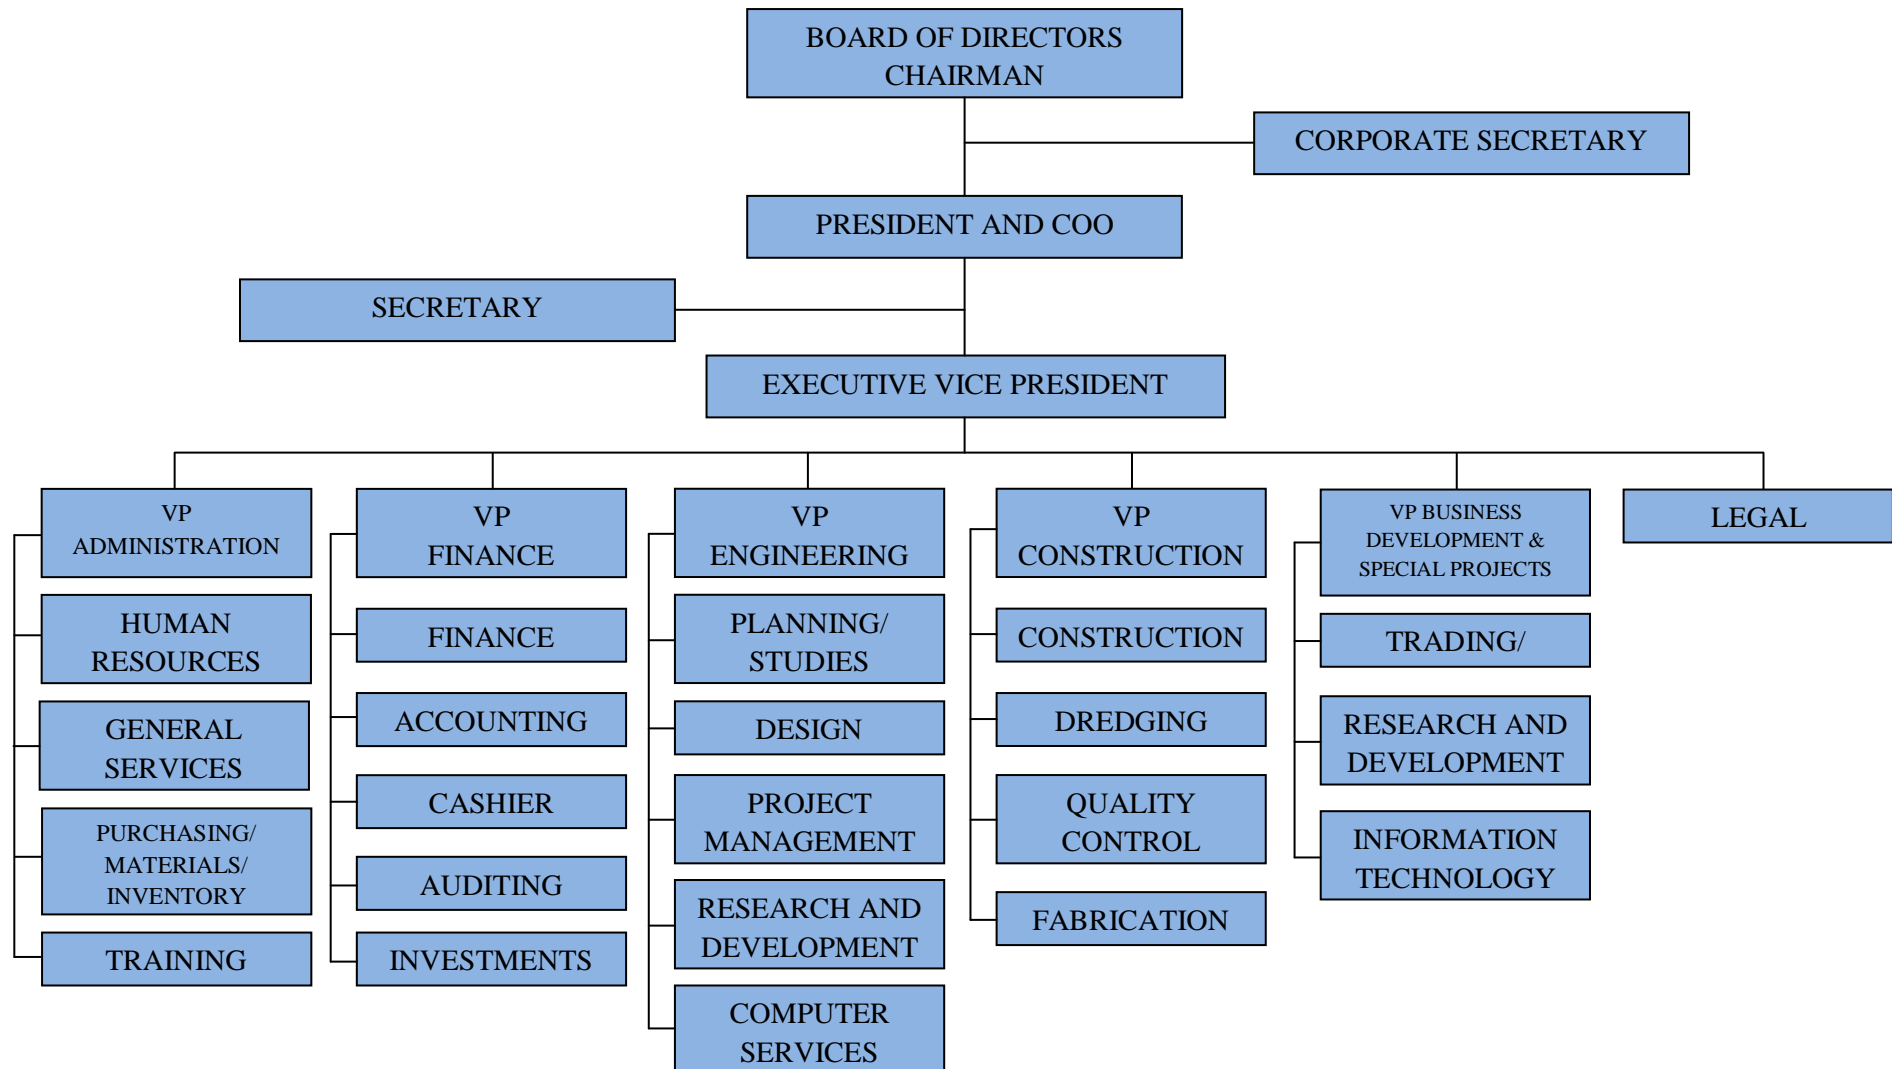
BOARD OF DIRECTORS CHAIRMAN

CORPORATE SECRETARY

PRESIDENT AND COO

SECRETARY

EXECUTIVE VICE PRESIDENT

VP ADMINISTRATION

HUMAN RESOURCES

GENERAL SERVICES

PURCHASING/ MATERIALS/ INVENTORY

TRAINING

VP FINANCE

FINANCE

ACCOUNTING

CASHIER

AUDITING

INVESTMENTS

VP ENGINEERING

PLANNING/ STUDIES

DESIGN

PROJECT MANAGEMENT

RESEARCH AND DEVELOPMENT

COMPUTER SERVICES

VP CONSTRUCTION

CONSTRUCTION

DREDGING

QUALITY CONTROL

FABRICATION

VP BUSINESS DEVELOPMENT & SPECIAL PROJECTS

TRADING/

RESEARCH AND DEVELOPMENT

INFORMATION TECHNOLOGY

LEGAL